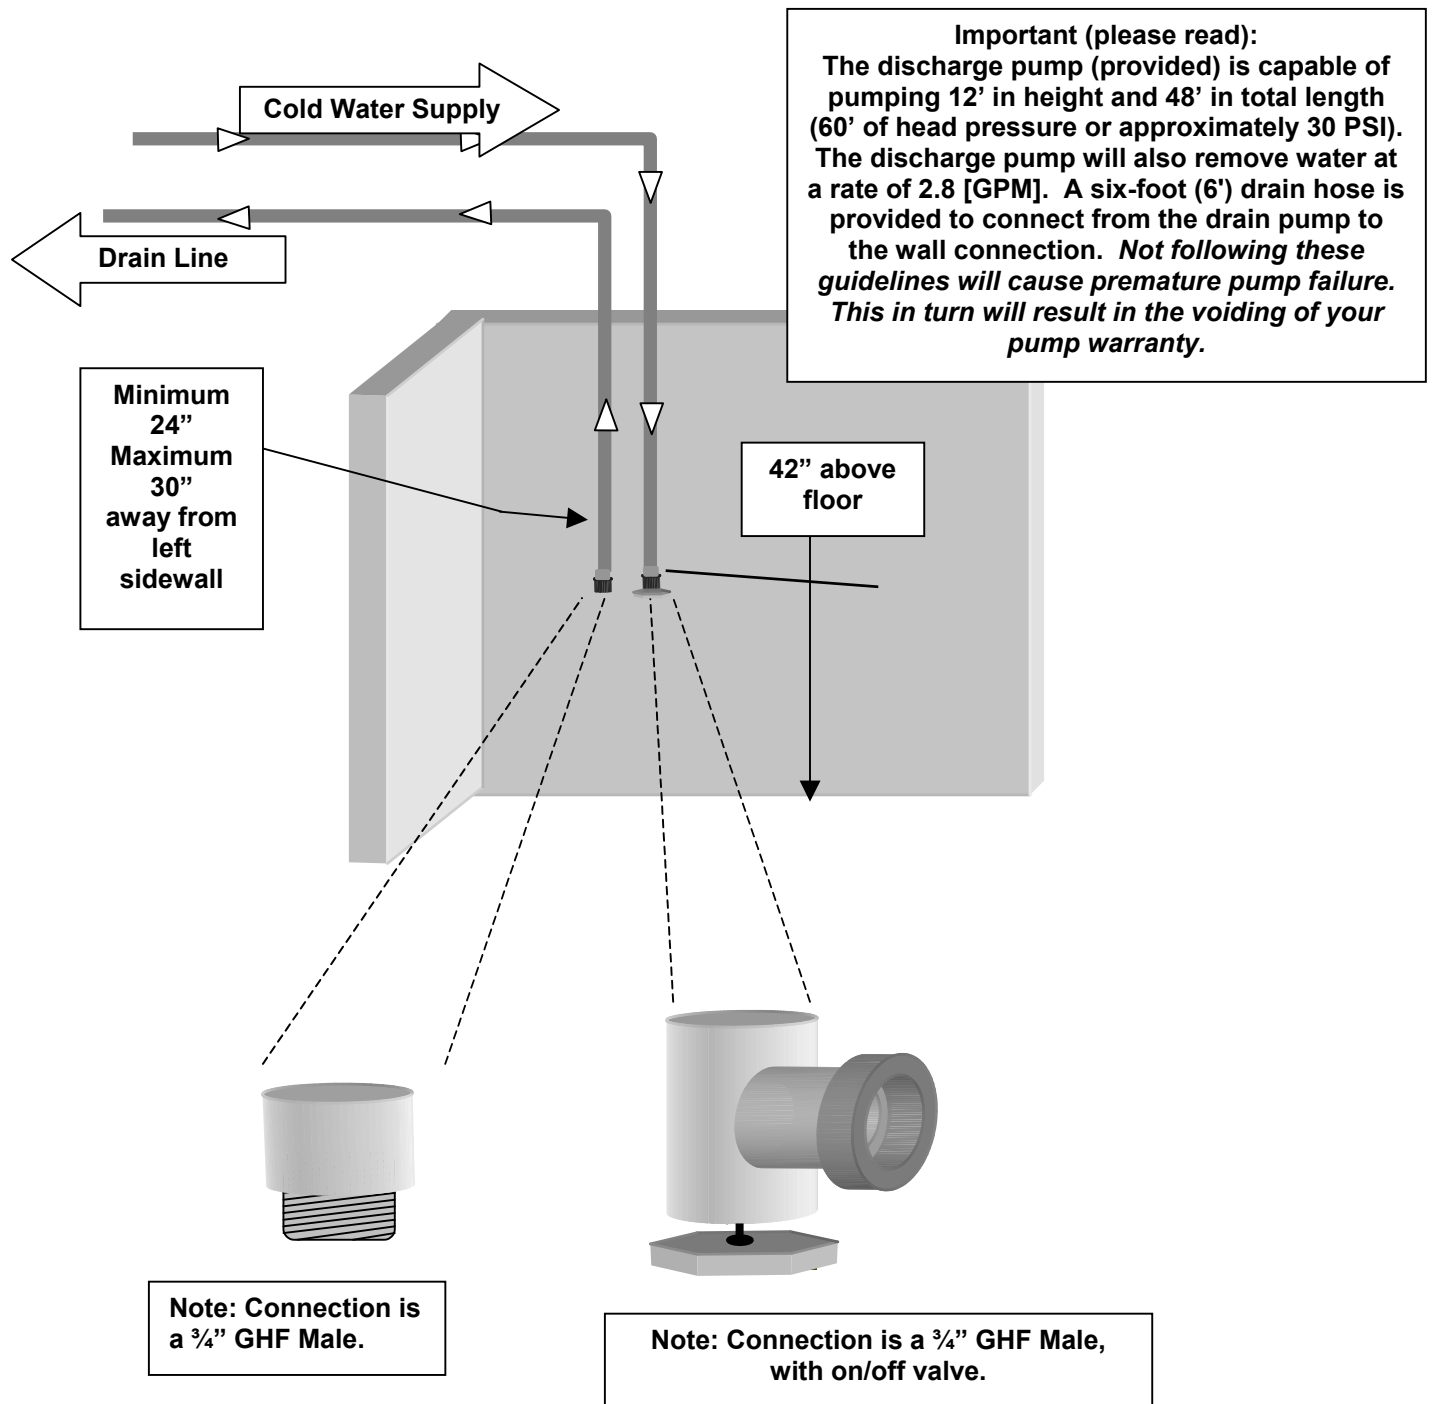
Important (please read):
The discharge pump (provided) is capable of pumping 12’ in height and 48’ in total length (60’ of head pressure or approximately 30 PSI). The discharge pump will also remove water at a rate of 2.8 [GPM]. A six-foot (6') drain hose is provided to connect from the drain pump to the wall connection. *Not following these guidelines will cause premature pump failure. This in turn will result in the voiding of your pump warranty.*

Cold Water Supply

Drain Line

Minimum 24” Maximum 30” away from left sidewall

42” above floor

Note: Connection is a ¾” GHF Male.

Note: Connection is a ¾” GHF Male, with on/off valve.